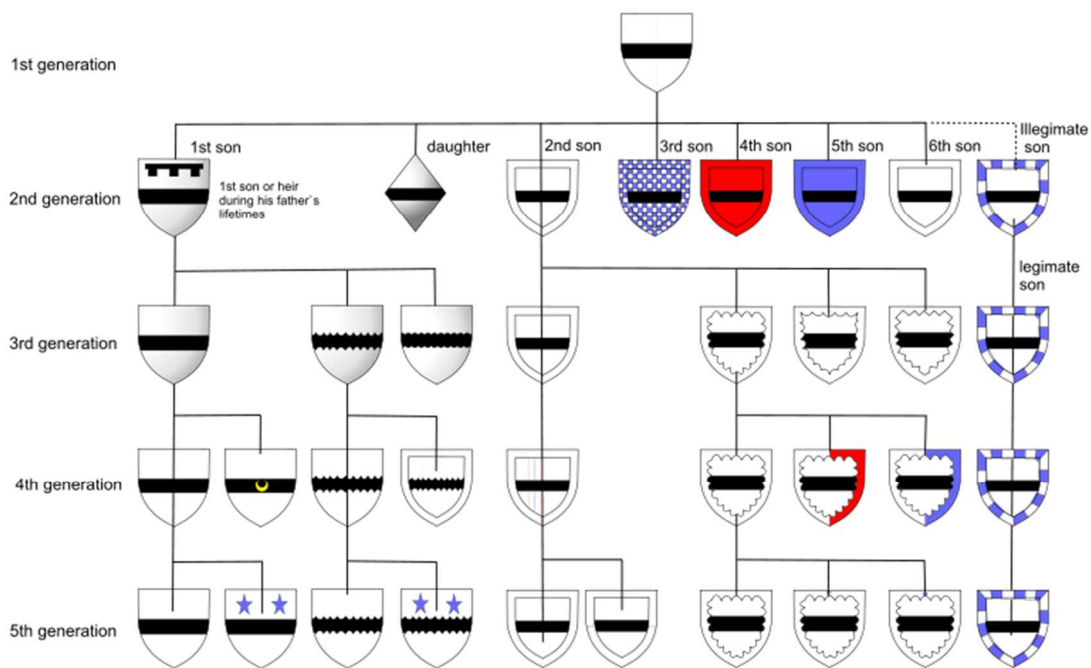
1st generation

2nd generation

3rd generation

4th generation

5th generation

1st son

1st son or heir during his father`s lifetimes

daughter

2nd son

3rd son

4th son

5th son

6th son

Illegimate son

legimate son